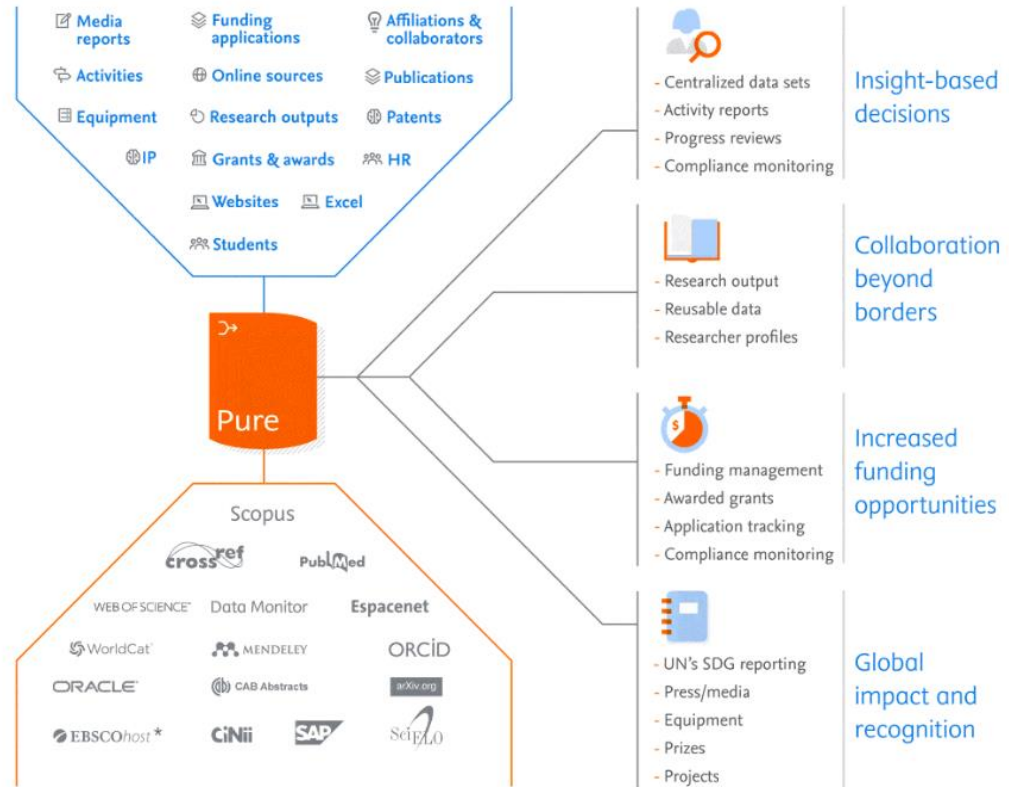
Media reports
Funding applications
Affiliations & collaborators
Activities
Online sources
Publications
Equipment
Research outputs
Patents
IP
Grants & awards
HR
Websites
Excel
Students

Pure

Scopus
crossref
PubMed
WEB OF SCIENCE
Data Monitor
Espacenet
WorldCat
MENDELEY
ORCID
ORACLE
CAB Abstracts
arXiv.org
EBSCOhost
CiNii
SAP
SciELO

- Centralized data sets
- Activity reports
- Progress reviews
- Compliance monitoring

Insight-based decisions

- Research output
- Reusable data
- Researcher profiles

Collaboration beyond borders

- Funding management
- Awarded grants
- Application tracking
- Compliance monitoring

Increased funding opportunities

- UN's SDG reporting
- Press/media
- Equipment
- Prizes
- Projects

Global impact and recognition